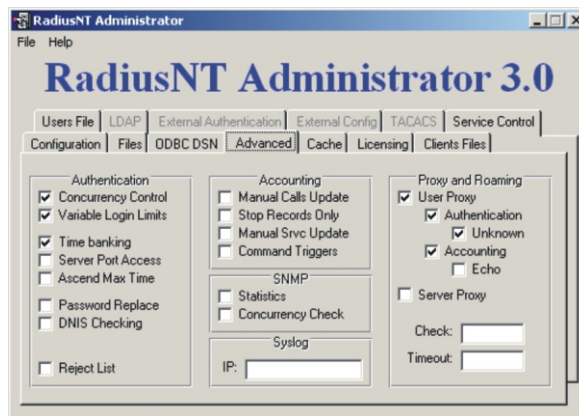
RadiusNT Administrator

File Help

RadiusNT Administrator 3.0

Users File | LDAP | External Authentication | External Config | TACACS | Service Control

Configuration | Files | ODBC DSN | Advanced | Cache | Licensing | Clients Files

Authentication
☑ Concurrency Control
☑ Variable Login Limits
☑ Time banking
☐ Server Port Access
☐ Ascend Max Time
☐ Password Replace
☐ DNIS Checking
☐ Reject List

Accounting
☐ Manual Calls Update
☐ Stop Records Only
☐ Manual Srvc Update
☐ Command Triggers

SNMP
☐ Statistics
☐ Concurrency Check

Syslog
IP:

Proxy and Roaming
☑ User Proxy
☑ Authentication
☑ Unknown
☑ Accounting
☐ Echo
☐ Server Proxy
Check:
Timeout: